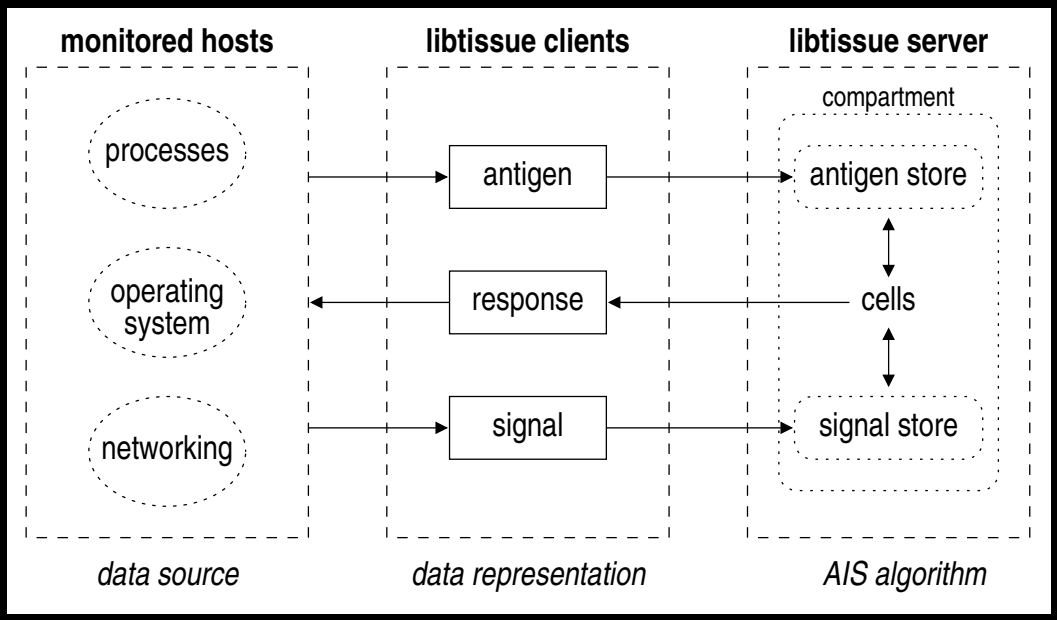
monitored hosts

processes

operating system

networking

data source

libtissue clients

antigen

response

signal

data representation

libtissue server

compartment

antigen store

cells

signal store

AIS algorithm